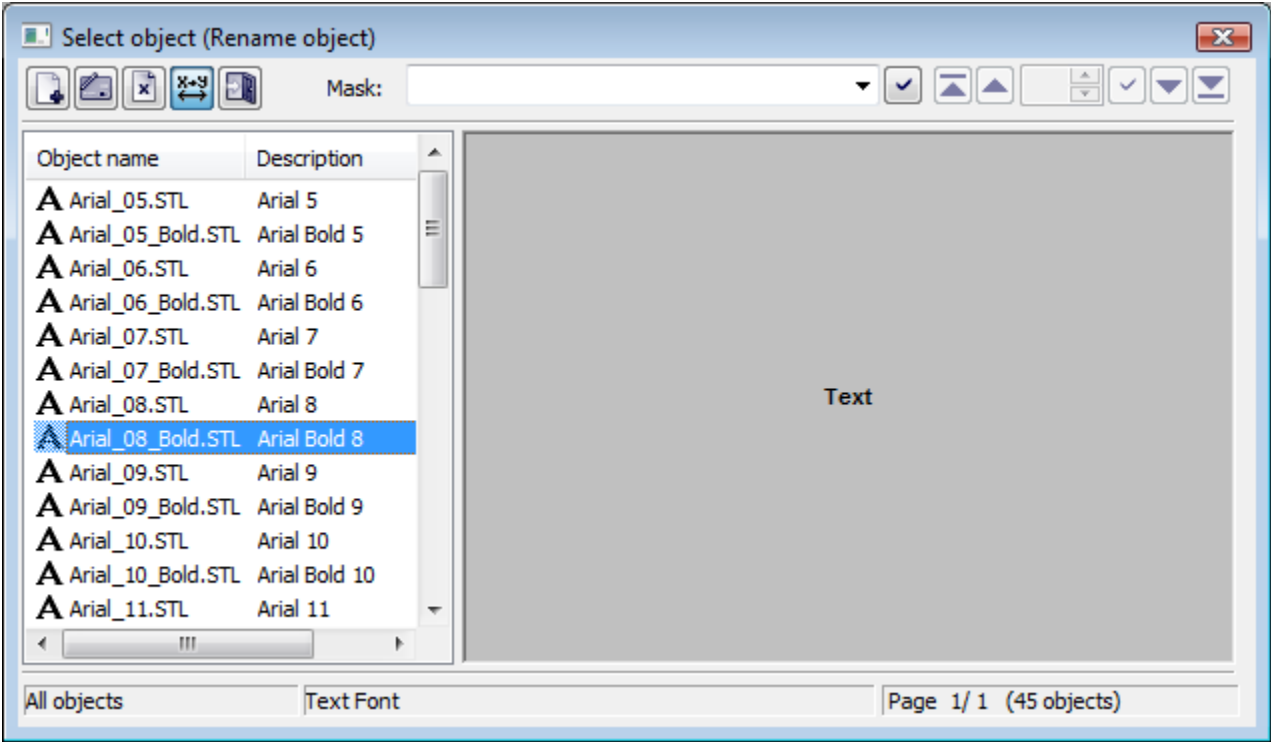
Select object (Rename object)

Mask:

| Object name | Description |
|---|---|
| Arial_05.STL | Arial 5 |
| Arial_05_Bold.STL | Arial Bold 5 |
| Arial_06.STL | Arial 6 |
| Arial_06_Bold.STL | Arial Bold 6 |
| Arial_07.STL | Arial 7 |
| Arial_07_Bold.STL | Arial Bold 7 |
| Arial_08.STL | Arial 8 |
| Arial_08_Bold.STL | Arial Bold 8 |
| Arial_09.STL | Arial 9 |
| Arial_09_Bold.STL | Arial Bold 9 |
| Arial_10.STL | Arial 10 |
| Arial_10_Bold.STL | Arial Bold 10 |
| Arial_11.STL | Arial 11 |

Text

All objects
Text Font
Page 1/ 1 (45 objects)